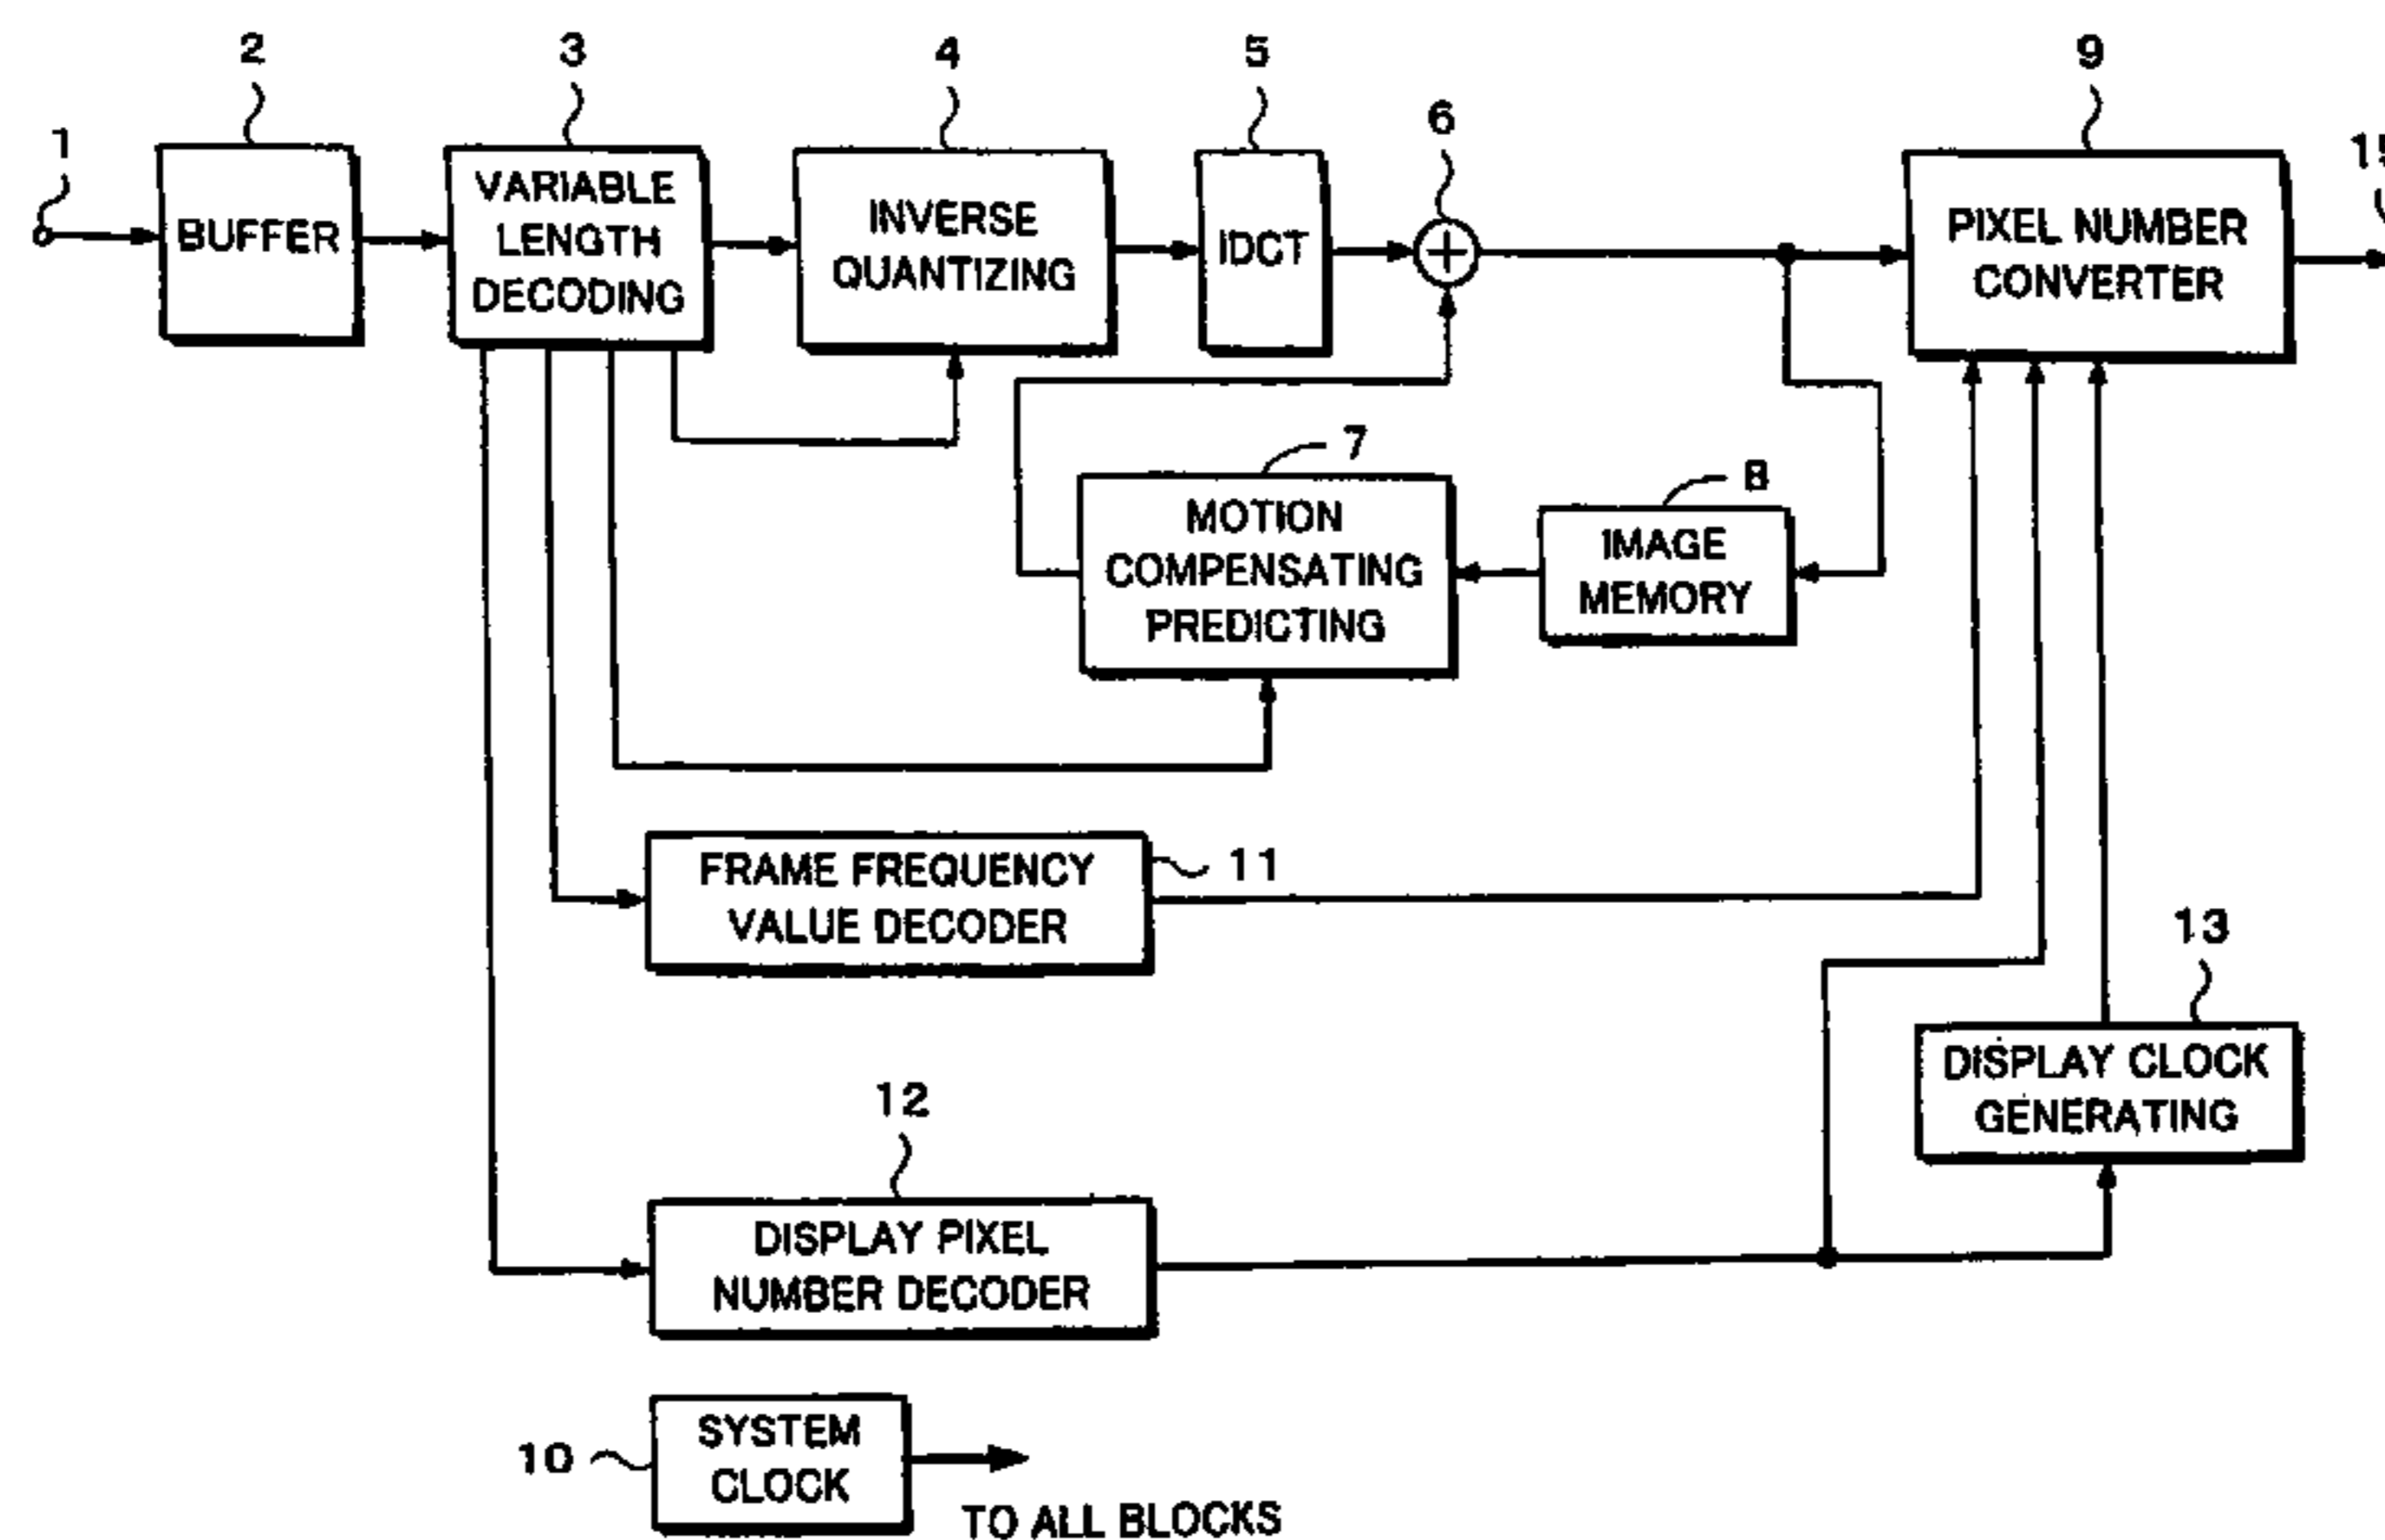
2
3
4
5
6
9
1
BUFFER
VARIABLE LENGTH DECODING
INVERSE QUANTIZING
IDCT
PIXEL NUMBER CONVERTER
15
7
8
MOTION COMPENSATING PREDICTING
IMAGE MEMORY
FRAME FREQUENCY VALUE DECODER
11
13
DISPLAY CLOCK GENERATING
12
DISPLAY PIXEL NUMBER DECODER
10
SYSTEM CLOCK
TO ALL BLOCKS